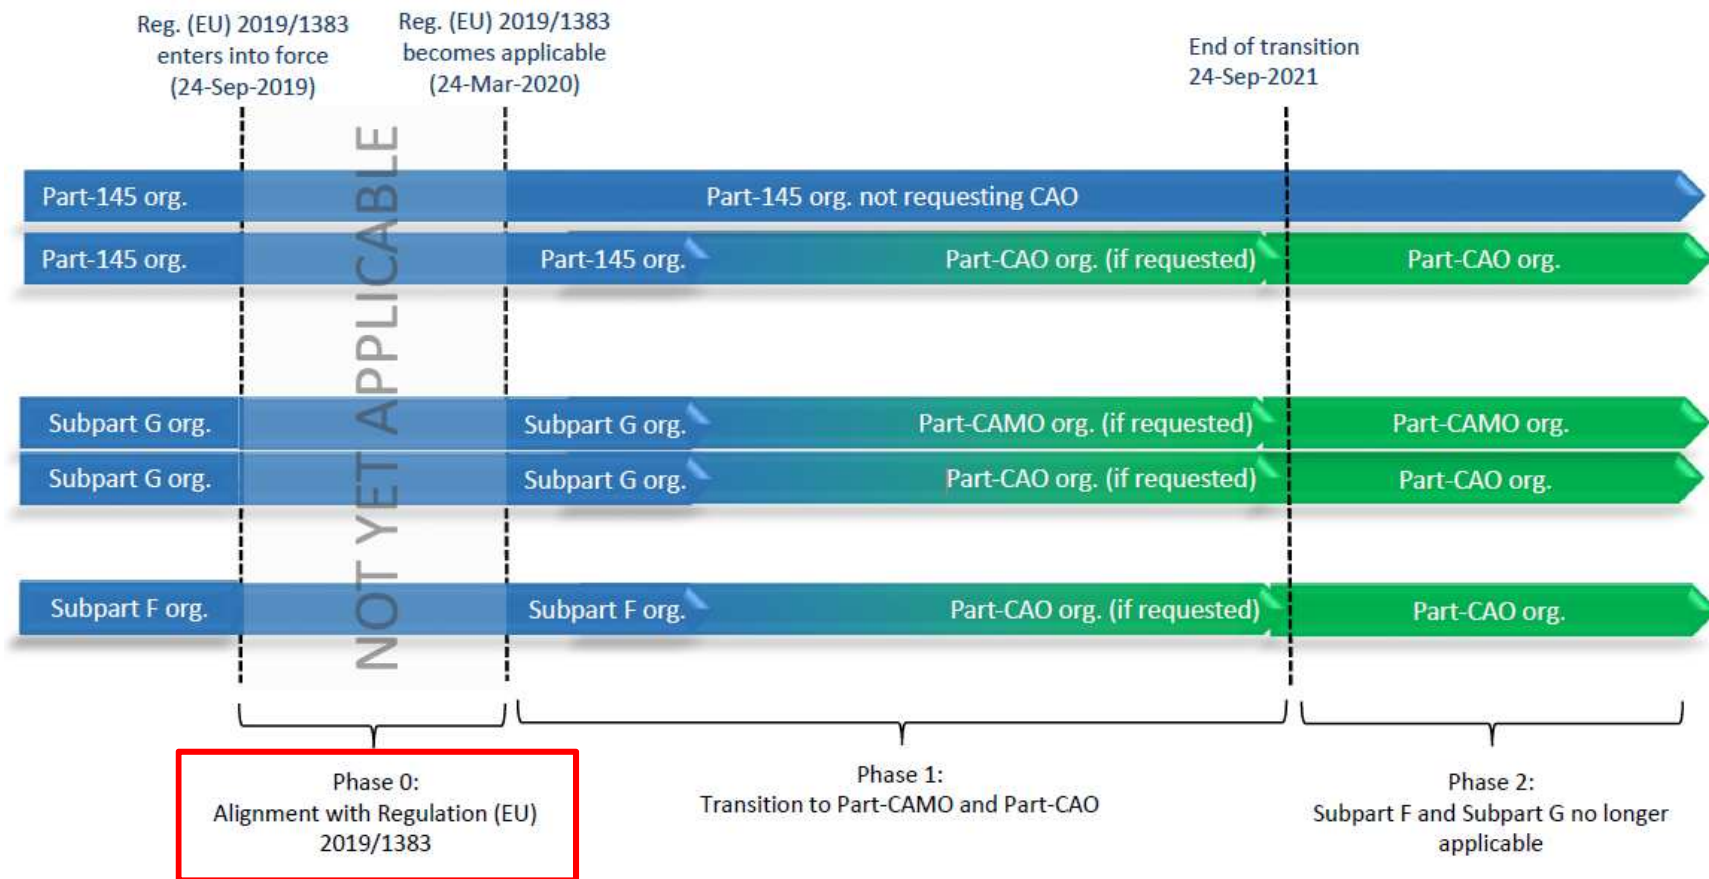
Reg. (EU) 2019/1383 enters into force (24-Sep-2019)

Reg. (EU) 2019/1383 becomes applicable (24-Mar-2020)

End of transition 24-Sep-2021

NOT YET APPLICABLE

Part-145 org.

Part-145 org. not requesting CAO

Part-145 org.

Part-145 org.

Part-CAO org. (if requested)

Part-CAO org.

Subpart G org.

Subpart G org.

Part-CAMO org. (if requested)

Part-CAMO org.

Subpart G org.

Subpart G org.

Part-CAO org. (if requested)

Part-CAO org.

Subpart F org.

Subpart F org.

Part-CAO org. (if requested)

Part-CAO org.

Phase 0:
Alignment with Regulation (EU) 2019/1383

Phase 1:
Transition to Part-CAMO and Part-CAO

Phase 2:
Subpart F and Subpart G no longer applicable